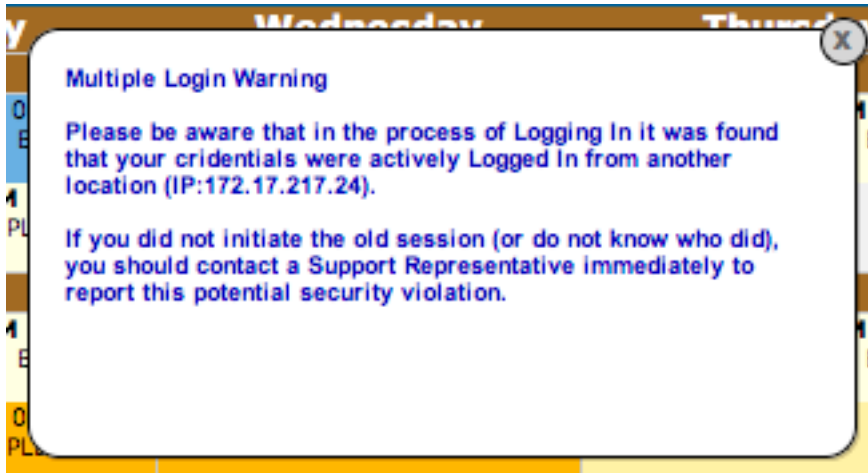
y Wednesday Thurs

X

Multiple Login Warning

Please be aware that in the process of Logging In it was found that your cridentials were actively Logged In from another location (IP:172.17.217.24).

If you did not initiate the old session (or do not know who did), you should contact a Support Representative immediately to report this potential security violation.